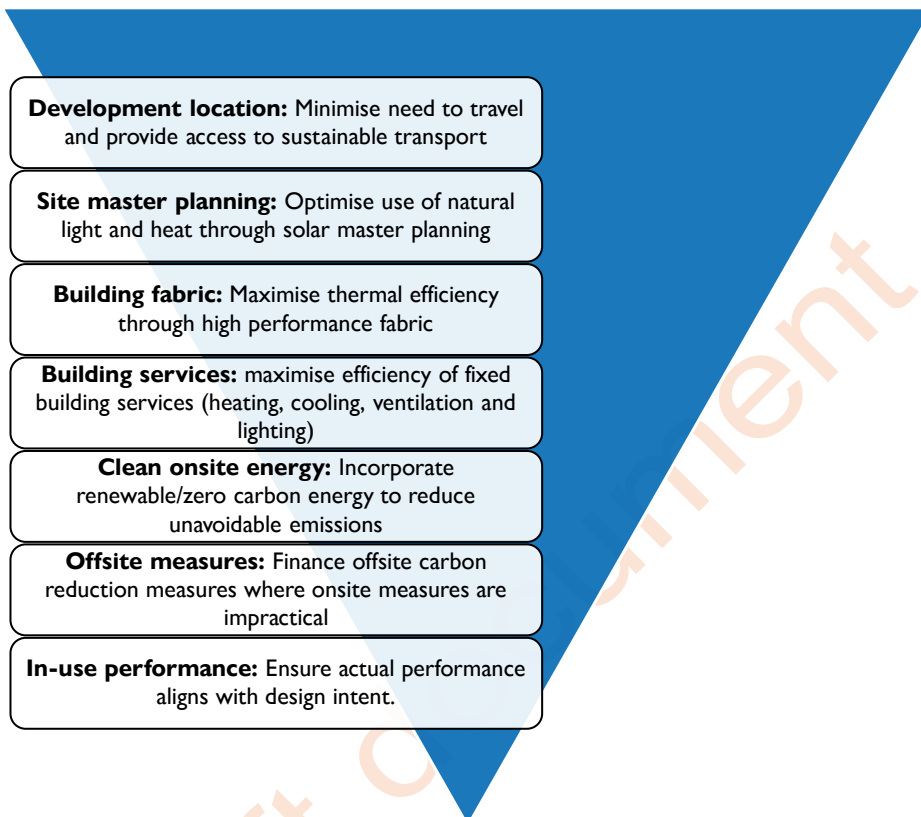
**Development location:** Minimise need to travel and provide access to sustainable transport

**Site master planning:** Optimise use of natural light and heat through solar master planning

**Building fabric:** Maximise thermal efficiency through high performance fabric

**Building services:** maximise efficiency of fixed building services (heating, cooling, ventilation and lighting)

**Clean onsite energy:** Incorporate renewable/zero carbon energy to reduce unavoidable emissions

**Offsite measures:** Finance offsite carbon reduction measures where onsite measures are impractical

**In-use performance:** Ensure actual performance aligns with design intent.

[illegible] document